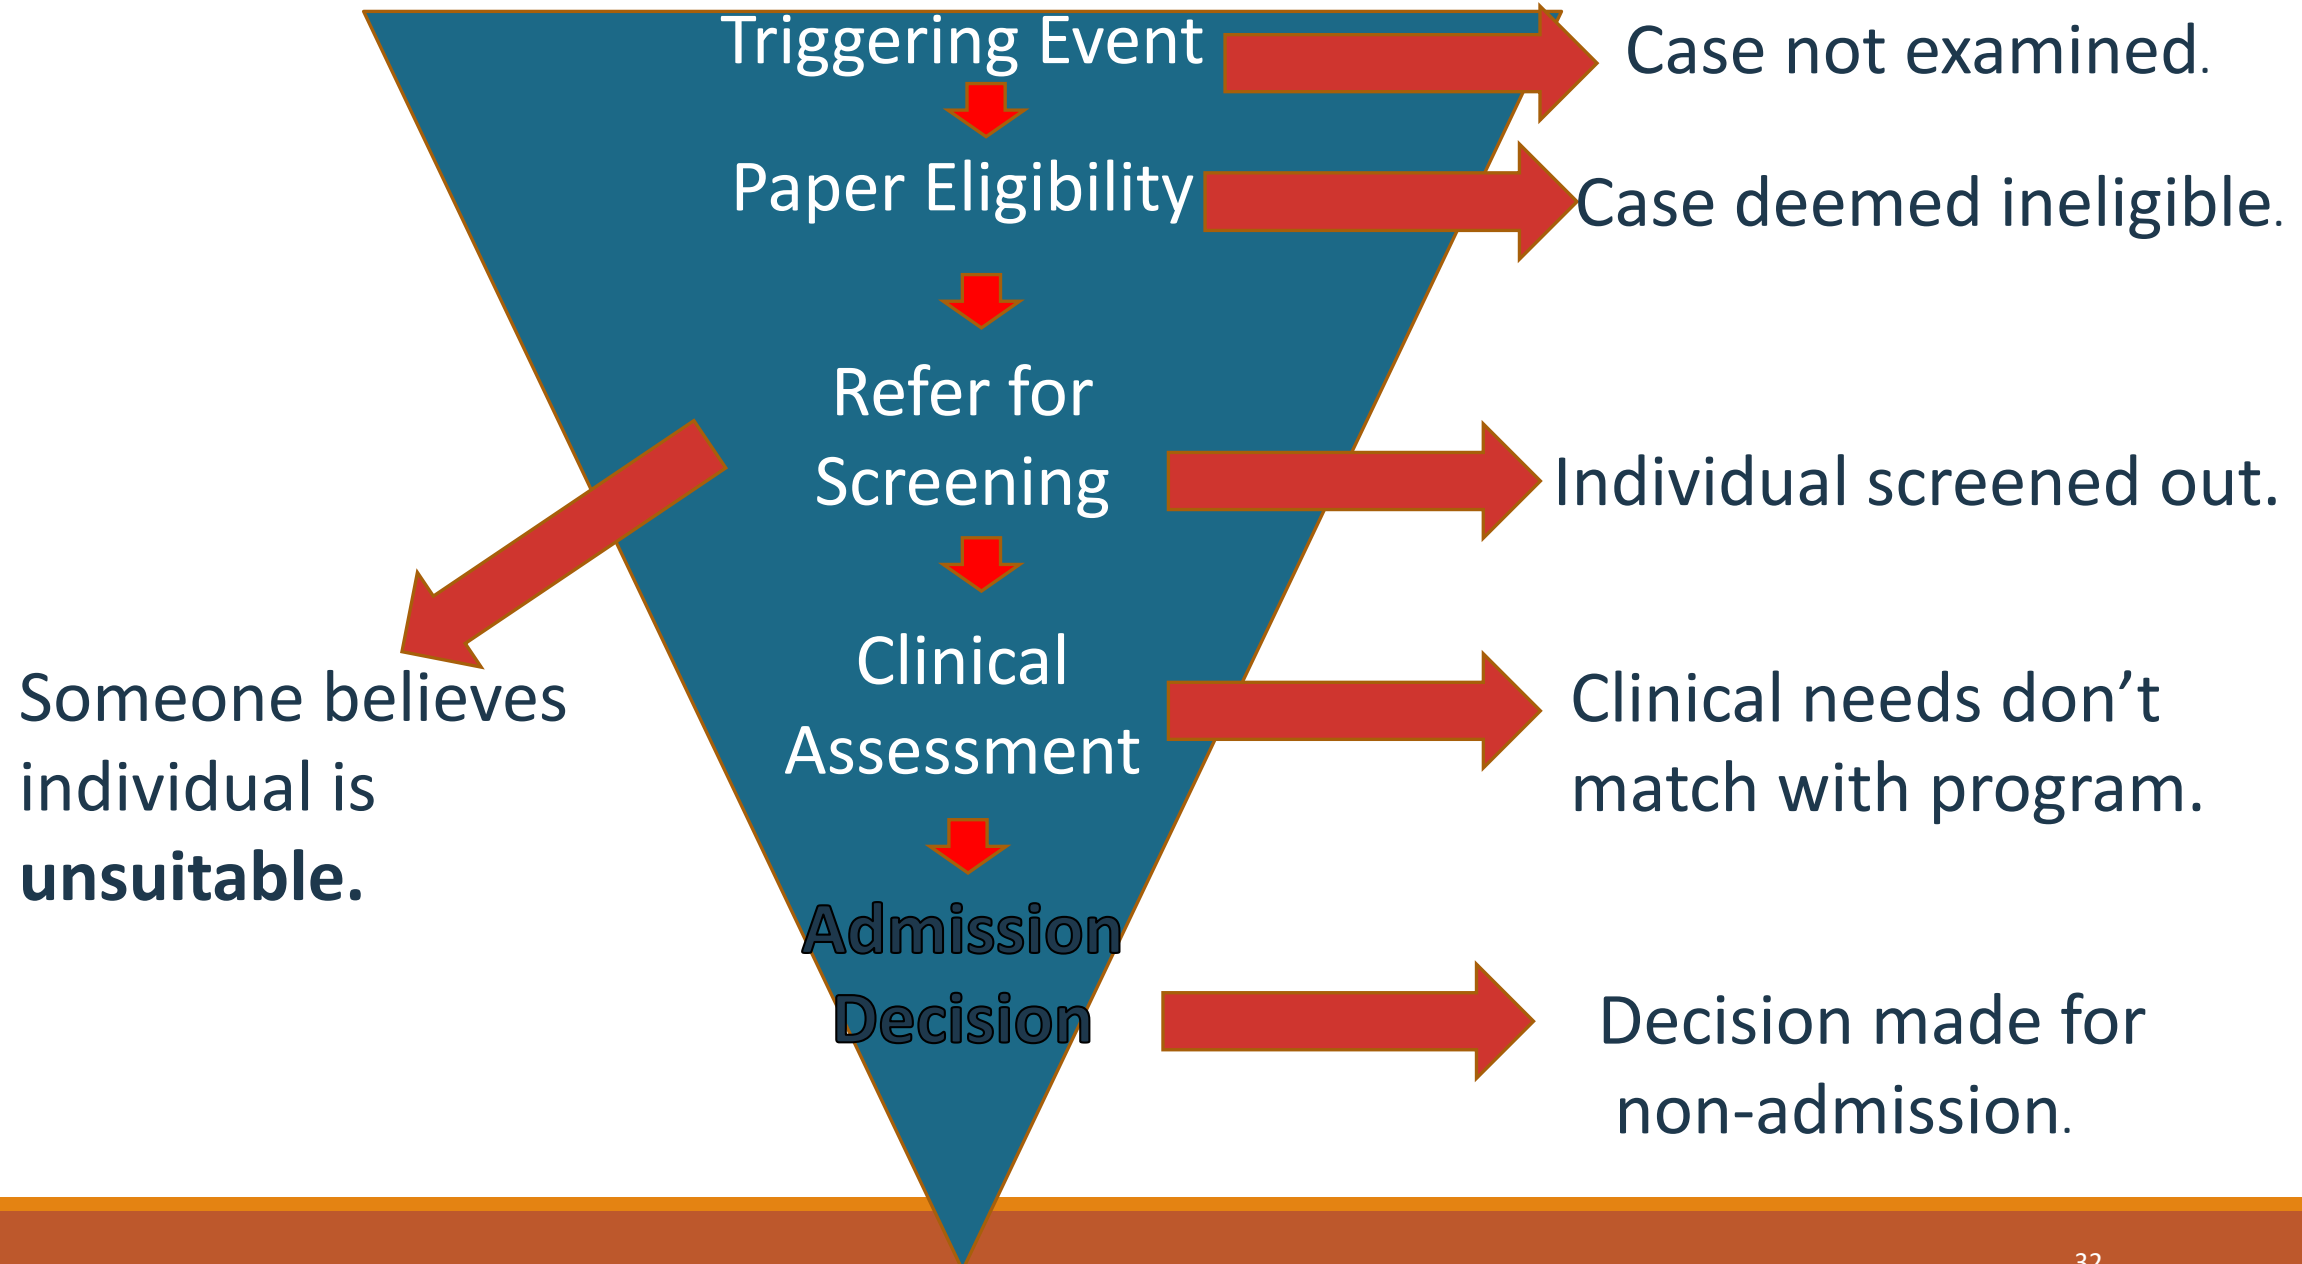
Triggering Event

Case not examined.

Paper Eligibility

Case deemed ineligible.

Refer for Screening

Individual screened out.

Someone believes individual is **unsuitable.**

Clinical Assessment

Clinical needs don’t match with program.

Admission Decision

Decision made for non-admission.

32